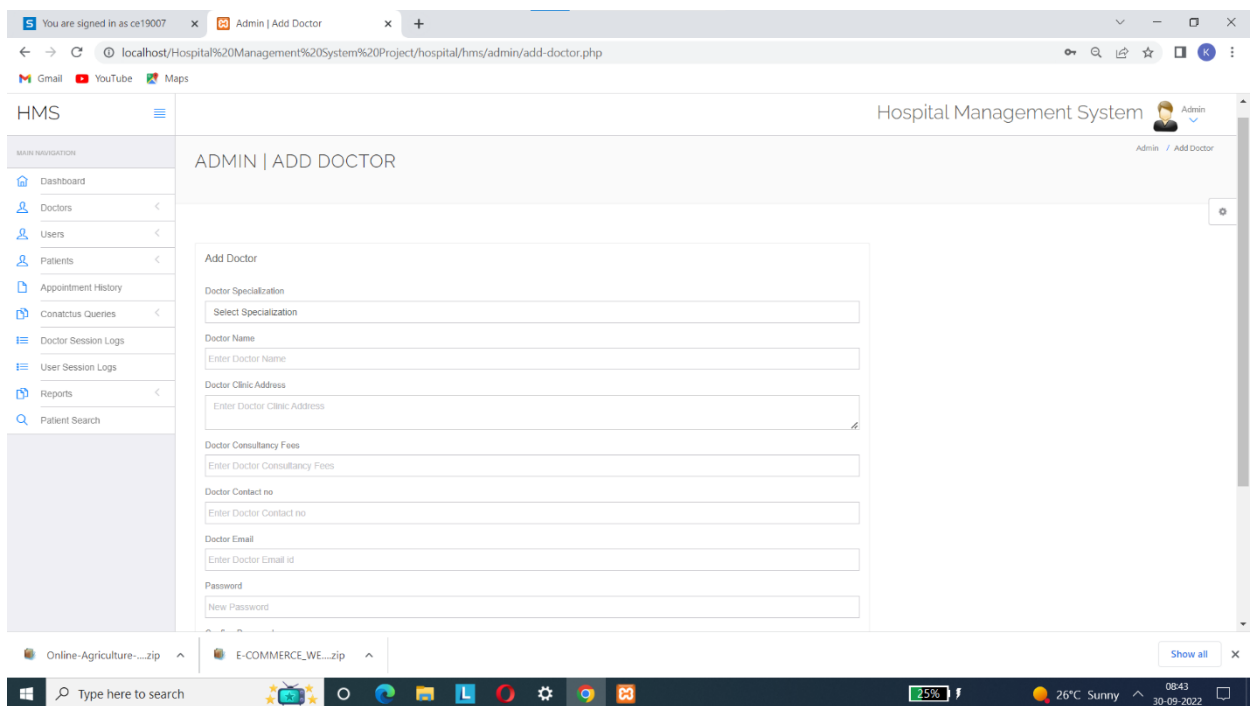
You are signed in as ce19007 ×
Admin | Add Doctor ×
+

localhost/Hospital%20Management%20System%20Project/hospital/hms/admin/add-doctor.php

K

Gmail YouTube Maps

HMS

Hospital Management System Admin

MAIN NAVIGATION

ADMIN | ADD DOCTOR

Admin / Add Doctor

Dashboard
Doctors
Users
Patients
Appointment History
Conatctus Queries
Doctor Session Logs
User Session Logs
Reports
Patient Search

Add Doctor

Doctor Specialization
Select Specialization

Doctor Name
Enter Doctor Name

Doctor Clinic Address
Enter Doctor Clinic Address

Doctor Consultancy Fees
Enter Doctor Consultancy Fees

Doctor Contact no
Enter Doctor Contact no

Doctor Email
Enter Doctor Email id

Password
New Password

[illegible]

Online-Agriculture-....zip ^
E-COMMERCE_WE....zip ^
Show all ×

Type here to search
25%
26°C Sunny
08:43
30-09-2022